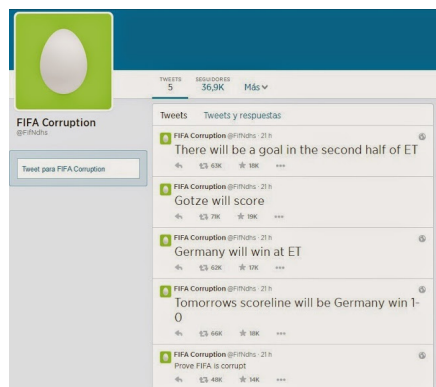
TWEETS
5

SEGUIDORES
36,9K

Más

FIFA Corruption
@FifNdhs

Tweet para FIFA Corruption

Tweets

Tweets y respuestas

FIFA Corruption @FifNdhs · 21 h
There will be a goal in the second half of ET
63K 18K

FIFA Corruption @FifNdhs · 21 h
Gotze will score
71K 19K

FIFA Corruption @FifNdhs · 21 h
Germany will win at ET
62K 17K

FIFA Corruption @FifNdhs · 21 h
Tomorrows scoreline will be Germany win 1-0
66K 18K

FIFA Corruption @FifNdhs · 21 h
Prove FIFA is corrupt
48K 14K